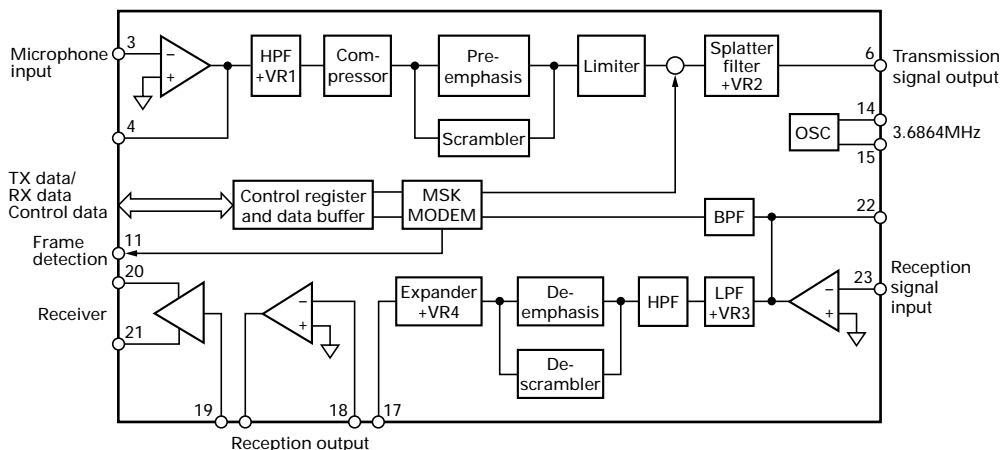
Microphone input
3
4
HPF +VR1
Compressor
Preemphasis
Limiter
Splatter filter +VR2
6
Transmission signal output
Scrambler
14
OSC
3.6864MHz
15
TX data/ RX data Control data
Control register and data buffer
MSK MODEM
BPF
22
Frame detection
11
20
Receiver
21
Expander +VR4
Deemphasis
HPF
LPF +VR3
Descrambler
23
Reception signal input
19
18
17
Reception output